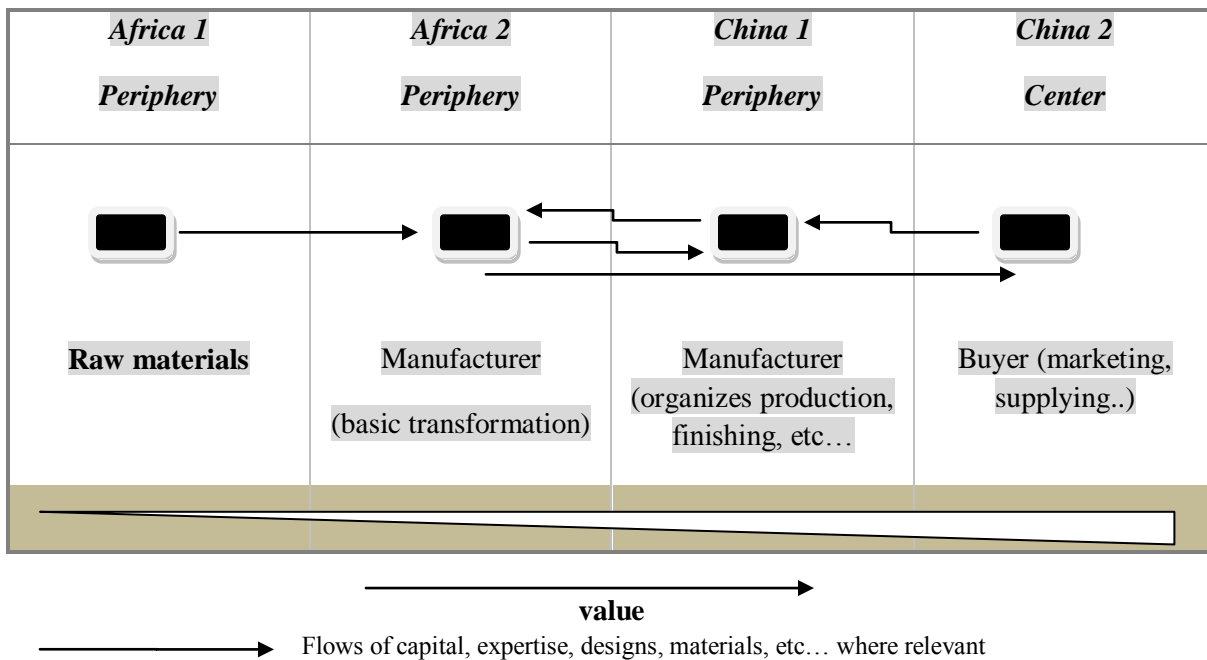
| *Africa 1* *Periphery* | *Africa 2* *Periphery* | *China 1* *Periphery* | *China 2* *Center* |
|---|---|---|---|
| **Raw materials** | Manufacturer (basic transformation) | Manufacturer (organizes production, finishing, etc… | Buyer (marketing, supplying..) |

**value**

Flows of capital, expertise, designs, materials, etc… where relevant